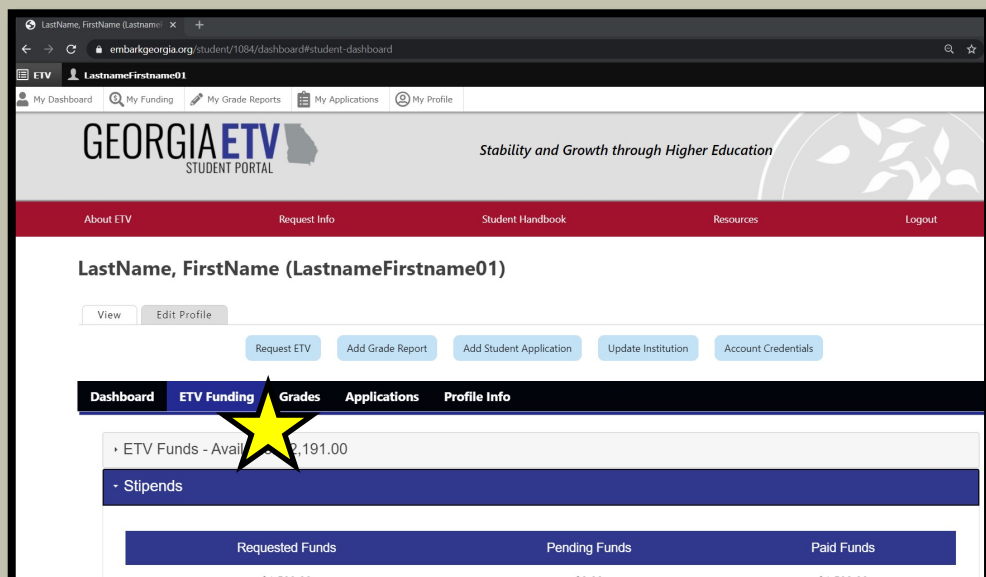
LastName, FirstName (Lastname ×

embarkgeorgia.org/student/1084/dashboard#student-dashboard

ETV LastnameFirstname01

My Dashboard My Funding My Grade Reports My Applications My Profile

GEORGIA ETV
STUDENT PORTAL

Stability and Growth through Higher Education

About ETV Request Info Student Handbook Resources Logout

LastName, FirstName (LastnameFirstname01)

View Edit Profile

Request ETV Add Grade Report Add Student Application Update Institution Account Credentials

Dashboard ETV Funding Grades Applications Profile Info

ETV Funds - Avail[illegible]2,191.00

Stipends

| Requested Funds | Pending Funds | Paid Funds |
|---|---|---|